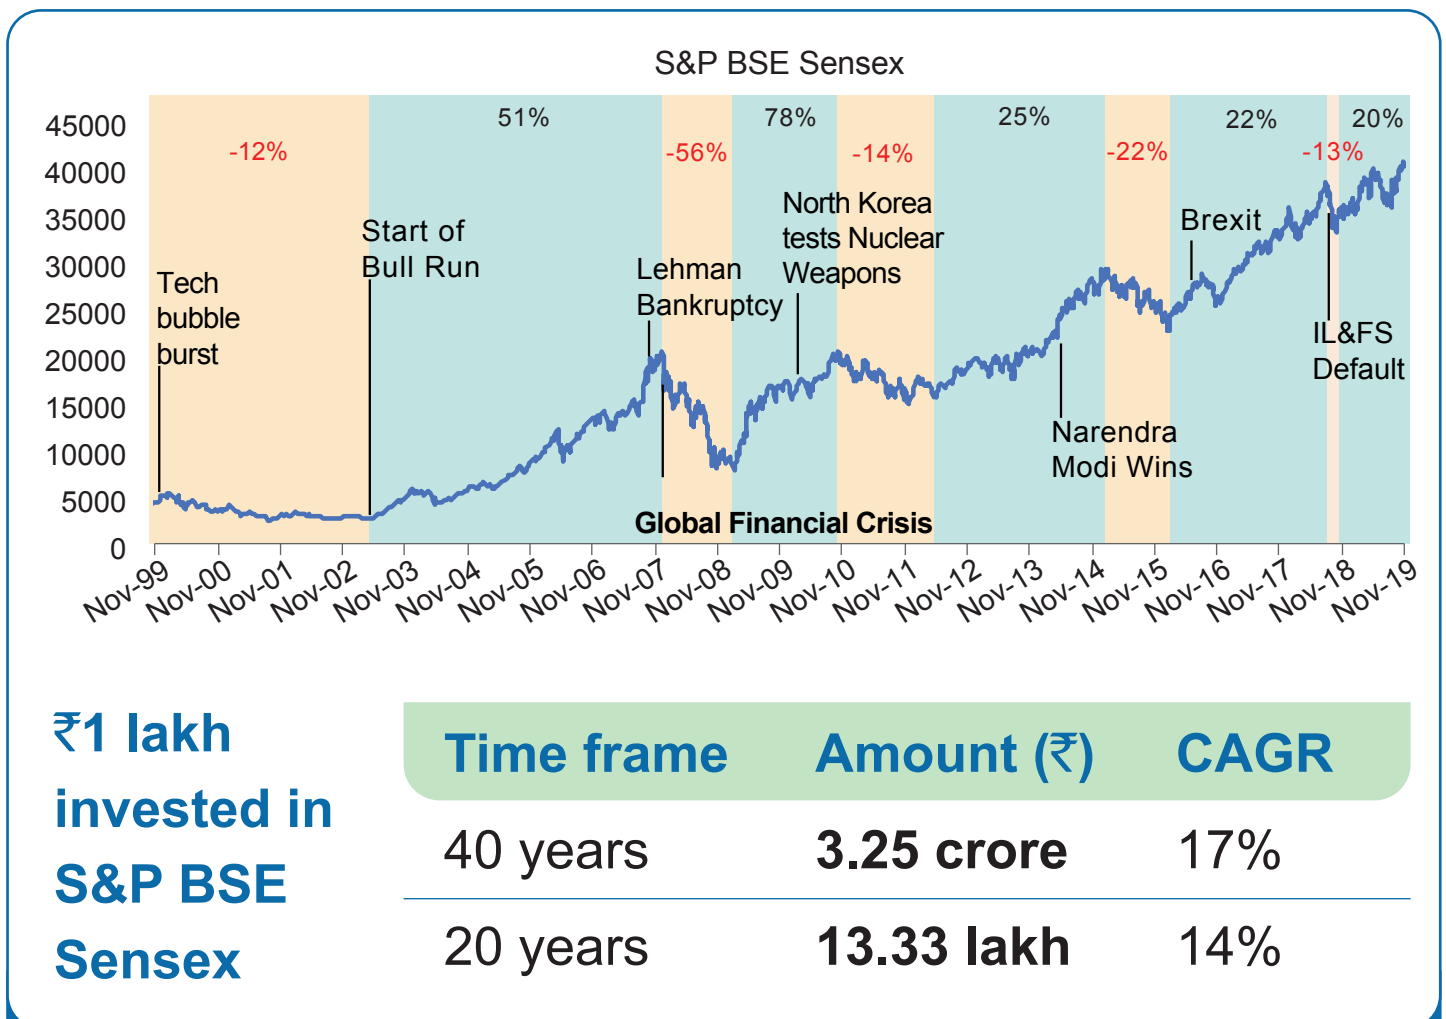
S&P BSE Sensex

45000
40000
35000
30000
25000
20000
15000
10000
5000
0

-12%
51%
-56%
78%
-14%
25%
-22%
22%
-13%
20%

Tech bubble burst
Start of Bull Run
Lehman Bankruptcy
North Korea tests Nuclear Weapons
Brexit
IL&FS Default
Narendra Modi Wins
Global Financial Crisis

Nov-99 Nov-00 Nov-01 Nov-02 Nov-03 Nov-04 Nov-05 Nov-06 Nov-07 Nov-08 Nov-09 Nov-10 Nov-11 Nov-12 Nov-13 Nov-14 Nov-15 Nov-16 Nov-17 Nov-18 Nov-19

₹1 lakh invested in S&P BSE Sensex

| Time frame | Amount (₹) | CAGR |
|---|---|---|
| 40 years | **3.25 crore** | 17% |
| 20 years | **13.33 lakh** | 14% |